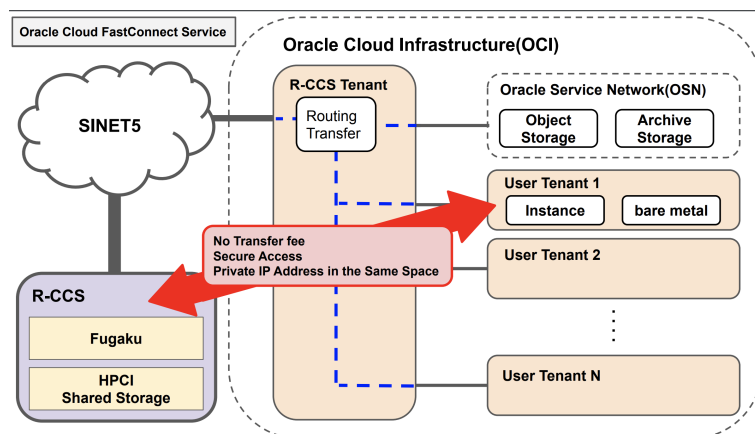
Oracle Cloud FastConnect Service

Oracle Cloud Infrastructure(OCI)

SINET5

R-CCS Tenant

Routing Transfer

Oracle Service Network(OSN)

Object Storage

Archive Storage

User Tenant 1

Instance

bare metal

No Transfer fee
Secure Access
Private IP Address in the Same Space

User Tenant 2

R-CCS

Fugaku

HPCI Shared Storage

User Tenant N